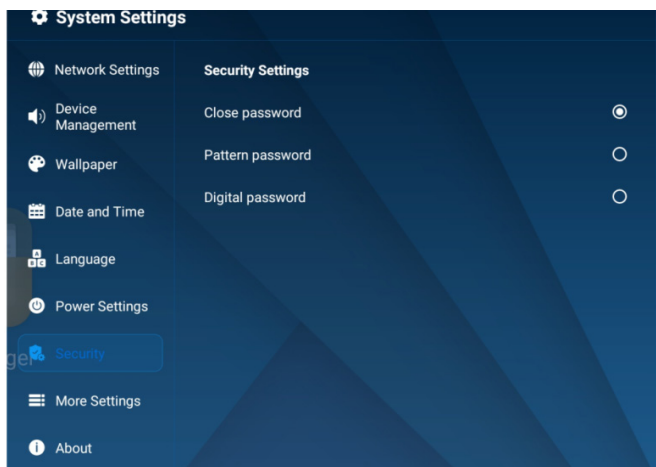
System Settings

Network Settings

Device Management

Wallpaper

Date and Time

Language

Power Settings

Security

More Settings

About

Security Settings

Close password

Pattern password

Digital password

ge